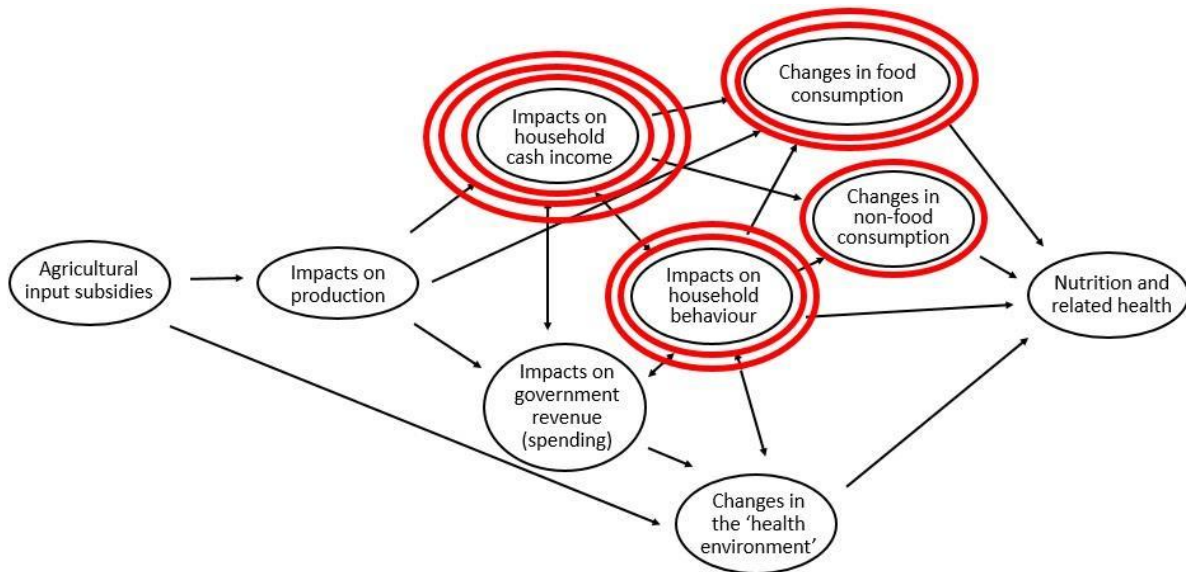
Changes in food consumption

Impacts on household cash income

Changes in non-food consumption

Agricultural input subsidies

Impacts on production

Impacts on household behaviour

Nutrition and related health

Impacts on government revenue (spending)

Changes in the 'health environment'